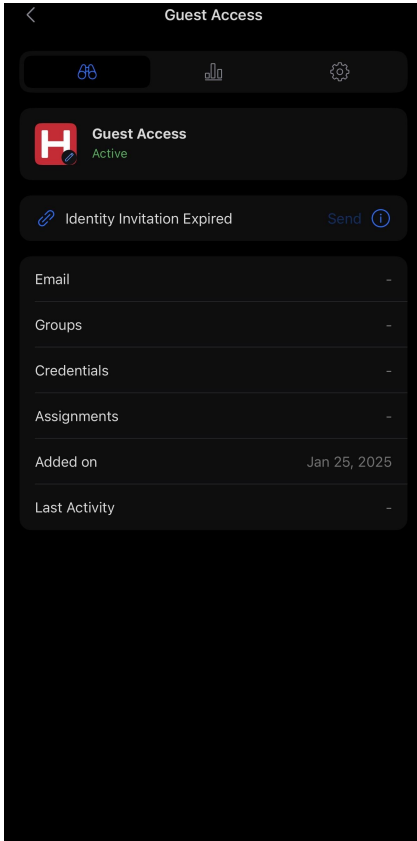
Guest Access

H

Guest Access
Active

Identity Invitation Expired Send

| | |
|---|---|
| Email | - |
| Groups | - |
| Credentials | - |
| Assignments | - |
| Added on | Jan 25, 2025 |
| Last Activity | - |